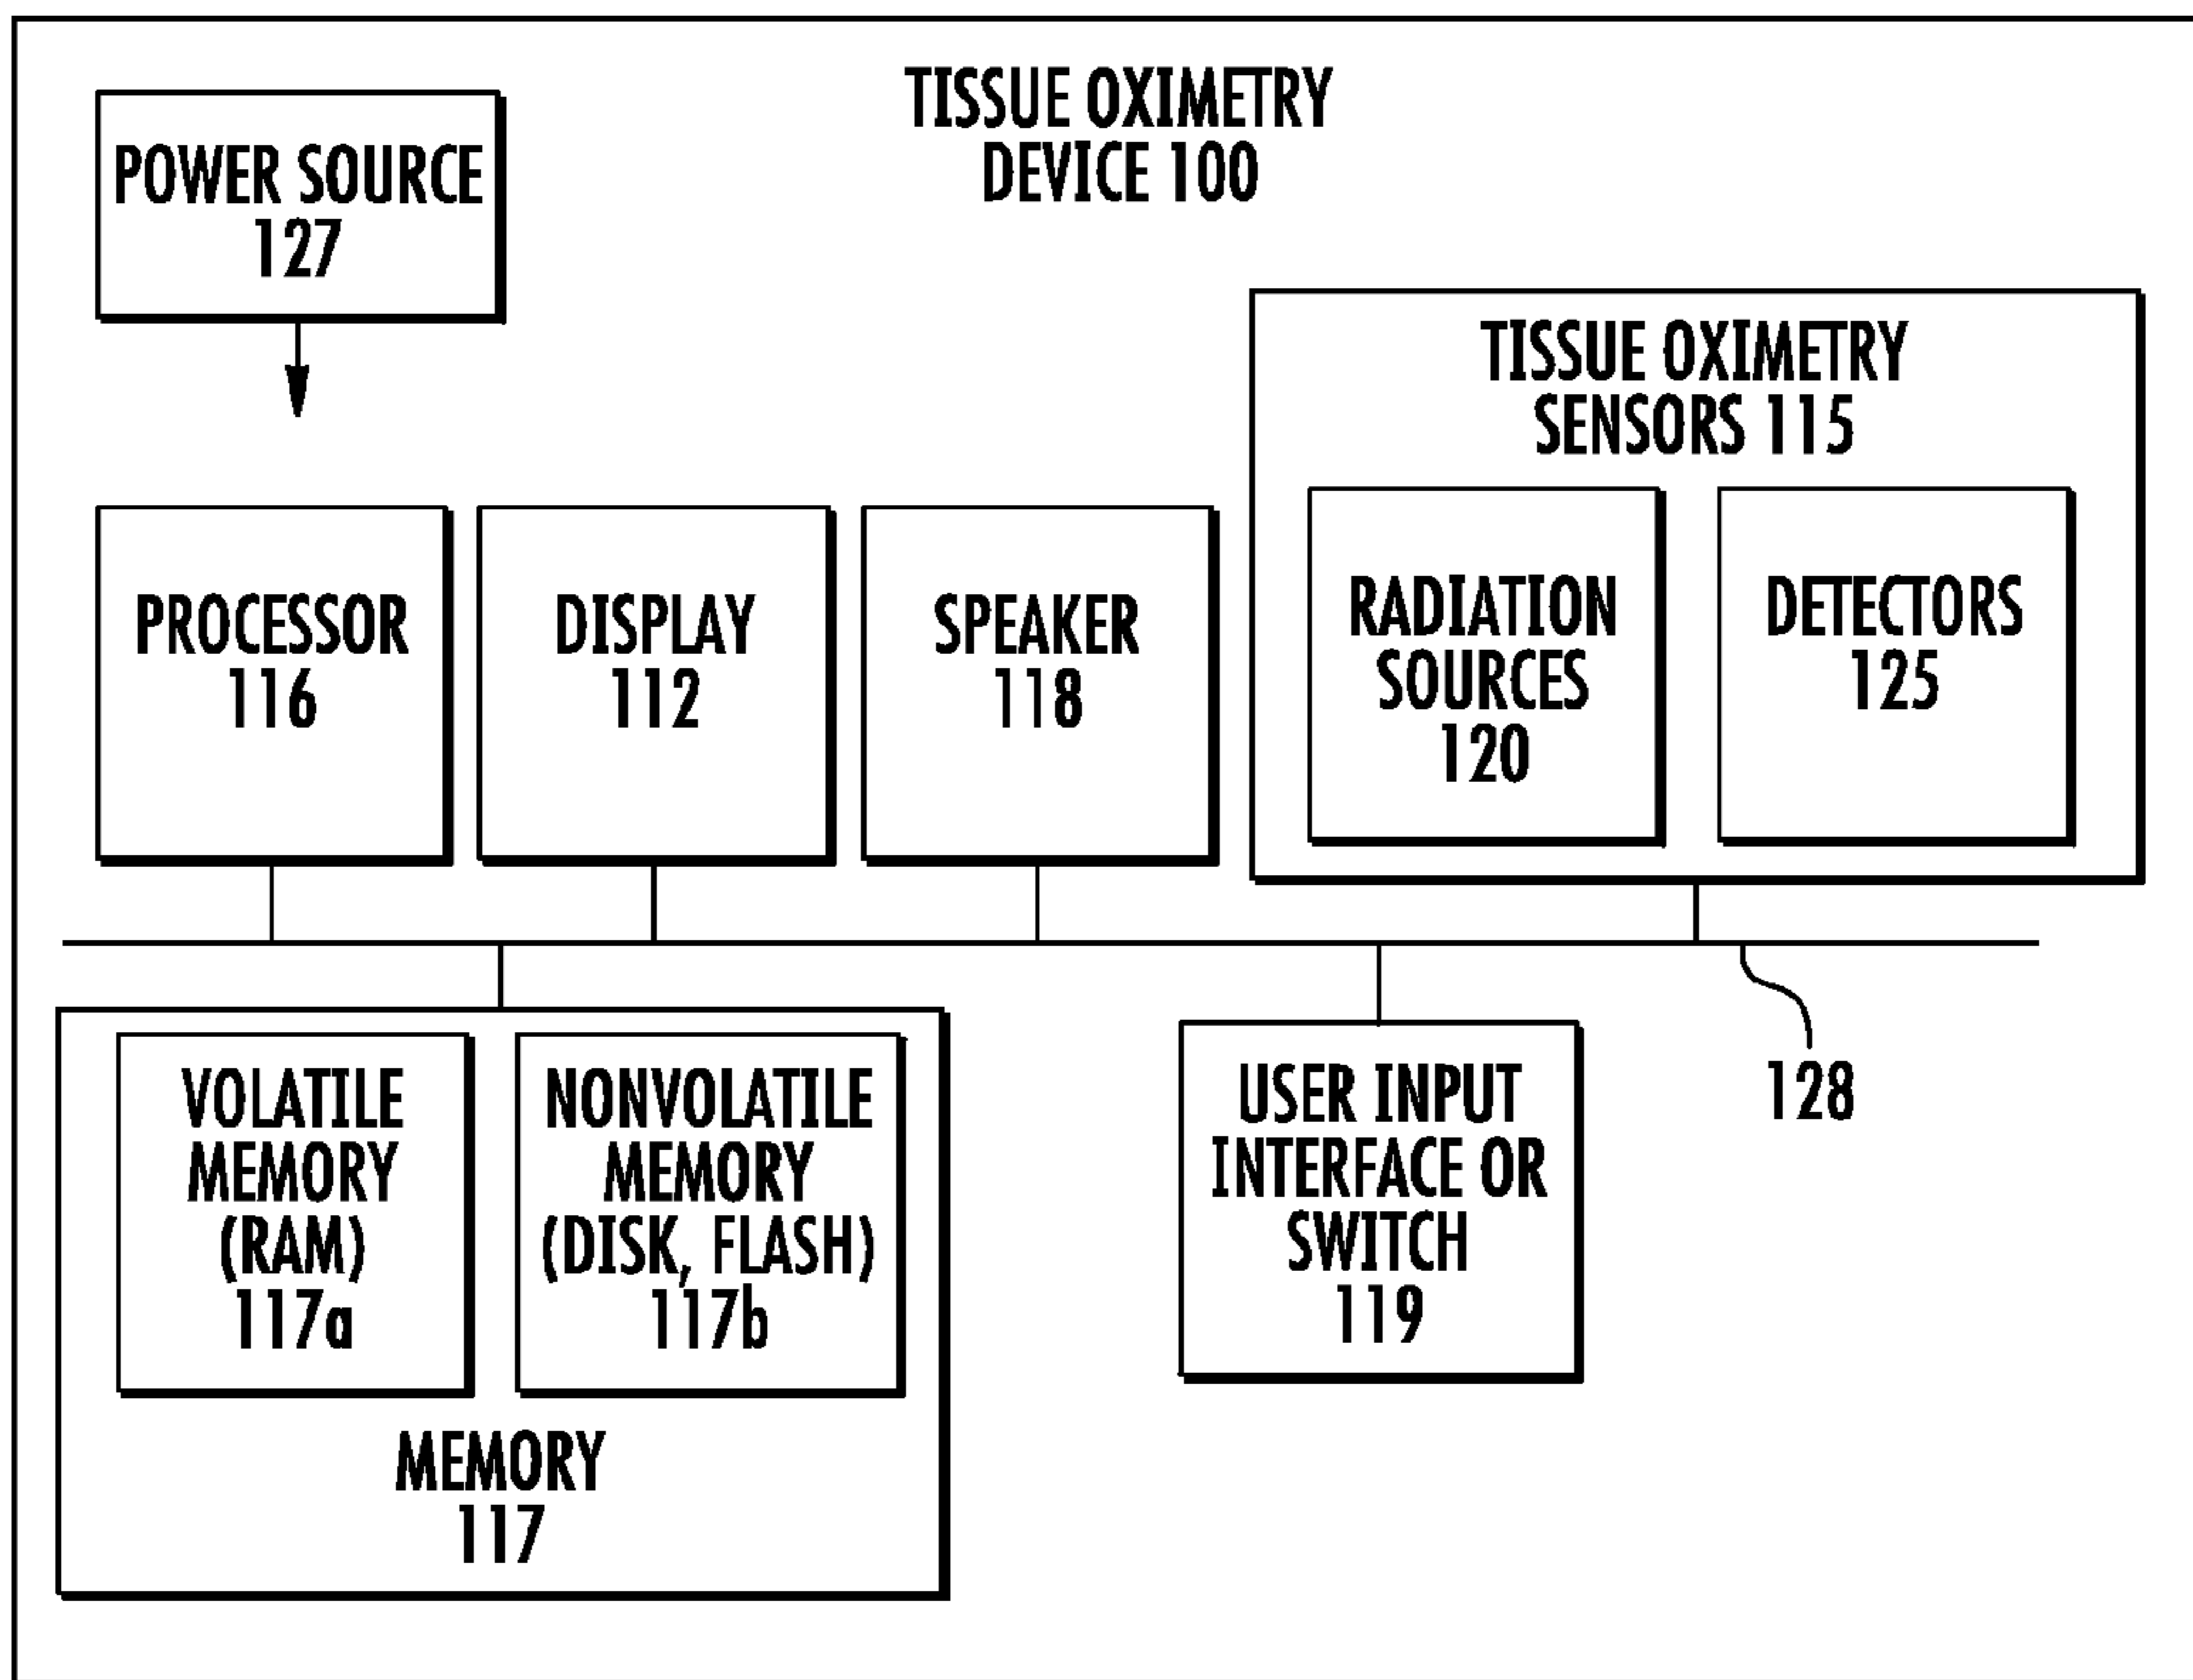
POWER SOURCE 127

TISSUE OXIMETRY DEVICE 100

TISSUE OXIMETRY SENSORS 115

PROCESSOR 116

DISPLAY 112

SPEAKER 118

RADIATION SOURCES 120

DETECTORS 125

VOLATILE MEMORY (RAM) 117a

NONVOLATILE MEMORY (DISK, FLASH) 117b

MEMORY 117

USER INPUT INTERFACE OR SWITCH 119

128